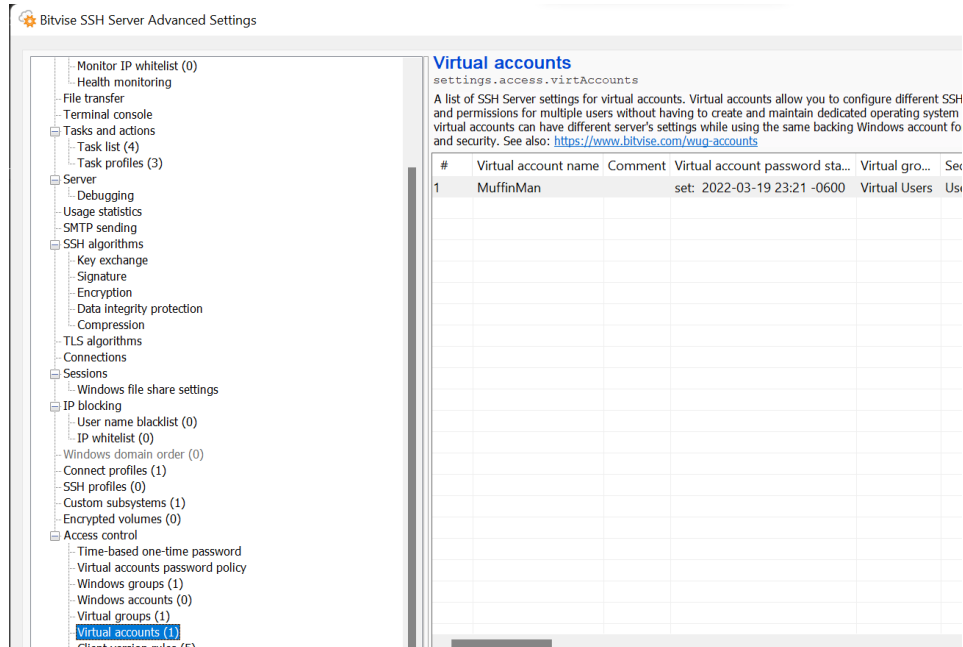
Bitvise SSH Server Advanced Settings

Monitor IP whitelist (0)
Health monitoring
File transfer
Terminal console
Tasks and actions
Task list (4)
Task profiles (3)
Server
Debugging
Usage statistics
SMTP sending
SSH algorithms
Key exchange
Signature
Encryption
Data integrity protection
Compression
TLS algorithms
Connections
Sessions
Windows file share settings
IP blocking
User name blacklist (0)
IP whitelist (0)
Windows domain order (0)
Connect profiles (1)
SSH profiles (0)
Custom subsystems (1)
Encrypted volumes (0)
Access control
Time-based one-time password
Virtual accounts password policy
Windows groups (1)
Windows accounts (0)
Virtual groups (1)
Virtual accounts (1)
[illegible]

Virtual accounts
settings.access.virtAccounts
A list of SSH Server settings for virtual accounts. Virtual accounts allow you to configure different SSH and permissions for multiple users without having to create and maintain dedicated operating system virtual accounts can have different server's settings while using the same backing Windows account fo and security. See also: https://www.bitvise.com/wug-accounts

| # | Virtual account name | Comment | Virtual account password sta... | Virtual gro... | Se |
|---|---|---|---|---|---|
| 1 | MuffinMan | | set: 2022-03-19 23:21 -0600 | Virtual Users | Us |